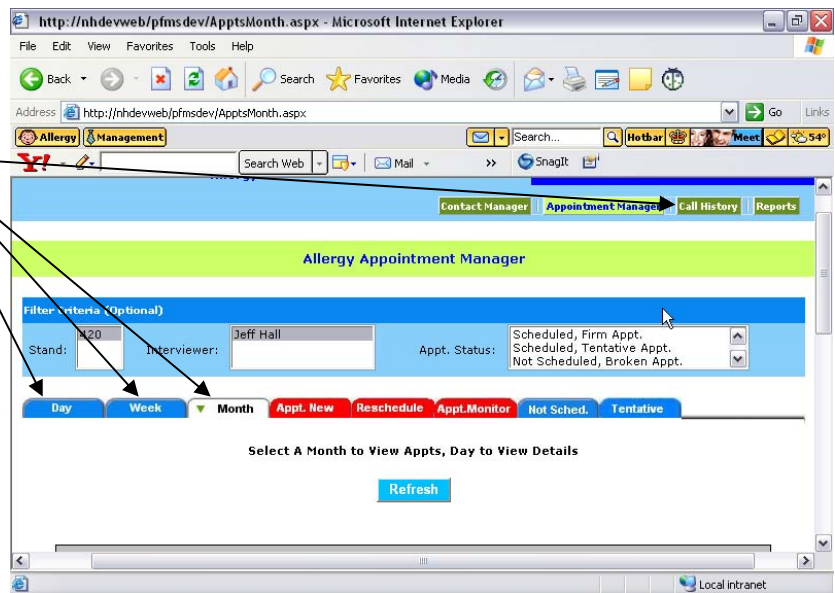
http://nhdevweb/pfmsdev/ApptsMonth.aspx - Microsoft Internet Explorer

File Edit View Favorites Tools Help

Back Search Favorites Media

Address http://nhdevweb/pfmsdev/ApptsMonth.aspx Go Links

Allergy Management Search... Hotbar Meet 54°

Y! Search Web Mail » SnagIt

Contact Manager | Appointment Manager | Call History | Reports

Allergy Appointment Manager

Filter Criteria (Optional)

Stand: 420 Interviewer: Jeff Hall Appt. Status: Scheduled, Firm Appt. Scheduled, Tentative Appt. Not Scheduled, Broken Appt.

Day | Week | Month | Appt. New | Reschedule | Appt.Monitor | Not Sched. | Tentative

Select A Month to View Appts, Day to View Details

Refresh

Local intranet